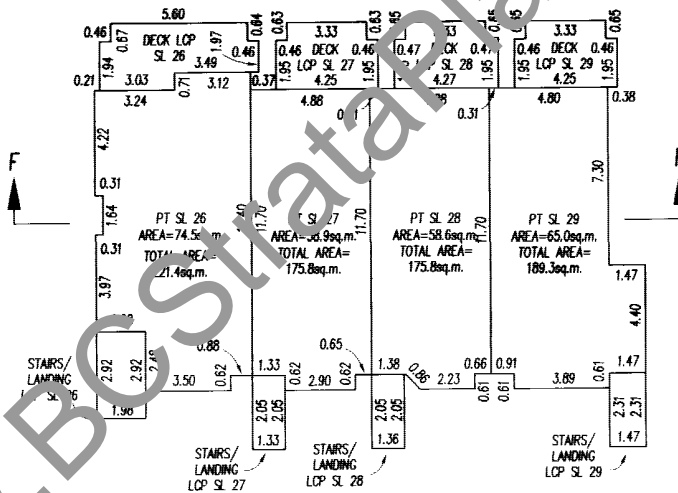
5.60
0.46 0.67 DECK LCP SL 26 1.97 0.46 0.64
1.94 3.49
0.21 3.03 0.71 3.12 0.37
3.24
0.63 3.33 0.63
0.46 DECK 0.46
1.95 LCP SL 27 1.95
4.25
4.88
3.33
0.47 DECK 0.4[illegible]
1.95 LCP SL 28 1.95
4.27
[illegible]28
0.31
3.33 0.65
0.46 DECK 0.46
1.95 LCP SL 29 1.95
4.25
4.80 0.38
4.22
0.31
1.64
0.31
3.97
F
PT SL 26
AREA=74.5sq.m.
TOTAL AREA=
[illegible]21.4sq.m.
PT SL 27
AREA=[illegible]8.9sq.m.
TOTAL AREA=
175.8sq.m.
11.70
11.70
PT SL 28
AREA=58.6sq.m.
TOTAL AREA=
175.8sq.m.
11.70
PT SL 29
AREA=65.0sq.m.
TOTAL AREA=
189.3sq.m.
7.30
1.47
4.40
1.47
STAIRS/ LANDING L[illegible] SL 26
2.92 2.92 2.4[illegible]
1.98
3.50
0.88
0.62
1.33
0.62
2.90
0.65
0.62
1.38
0.86
2.23
0.66
0.61
0.91
0.61
3.89
0.61
2.05 2.05
1.33
STAIRS/ LANDING LCP SL 27
2.05 2.05
1.36
STAIRS/ LANDING LCP SL 28
2.31 2.31
1.47
STAIRS/ LANDING LCP SL 29